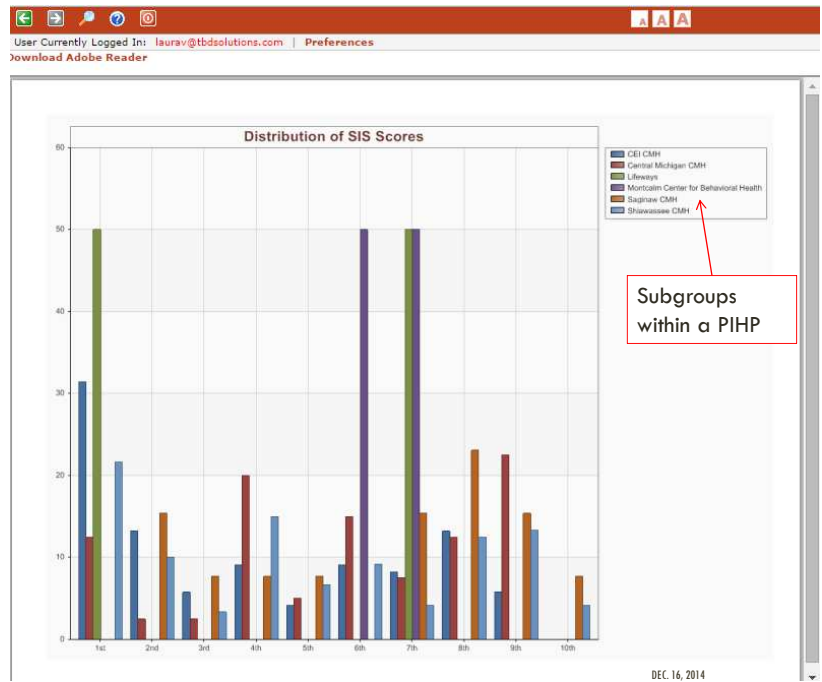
A A A

User Currently Logged In: laurav@tbdsolutions.com | Preferences

Download Adobe Reader

Distribution of SIS Scores

CEI CMH
Central Michigan CMH
Lifeways
Montcalm Center for Behavioral Health
Saginaw CMH
Shiawassee CMH

60
50
40
30
20
10
0

1st
2nd
3rd
4th
5th
6th
7th
8th
9th
10th

Subgroups within a PIHP

DEC. 16, 2014